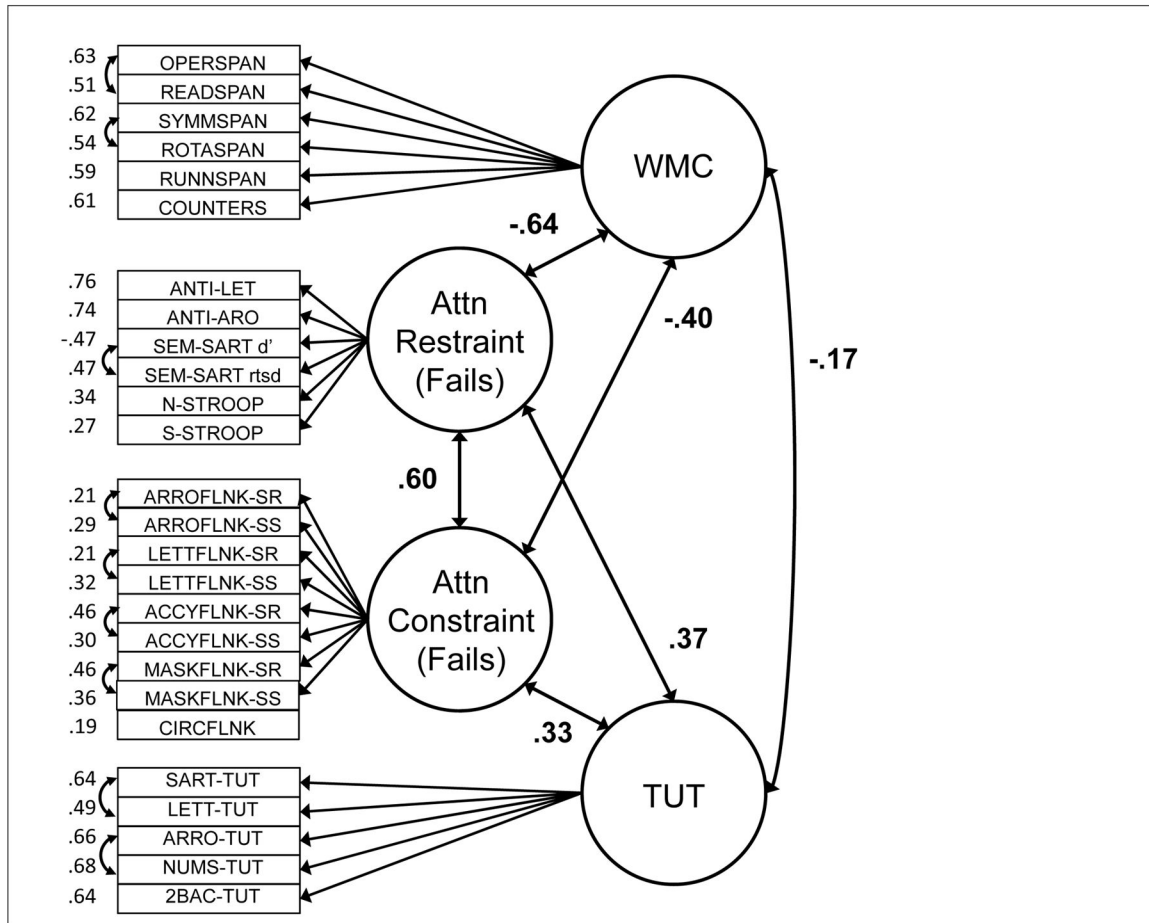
.63 OPERSPAN
.51 READSPAN
.62 SYMMSPAN
.54 ROTASPAN
.59 RUNNSPAN
.61 COUNTERS

WMC

-.64

.76 ANTI-LET
.74 ANTI-ARO
-.47 SEM-SART d'
.47 SEM-SART rtsd
.34 N-STROOP
.27 S-STROOP

Attn Restraint (Fails)

-.40

-.17

.60

.21 ARROFLNK-SR
.29 ARROFLNK-SS
.21 LETTFLNK-SR
.32 LETTFLNK-SS
.46 ACCYFLNK-SR
.30 ACCYFLNK-SS
.46 MASKFLNK-SR
.36 MASKFLNK-SS
.19 CIRCFLNK

Attn Constraint (Fails)

.37

.33

.64 SART-TUT
.49 LETT-TUT
.66 ARRO-TUT
.68 NUMS-TUT
.64 2BAC-TUT

TUT